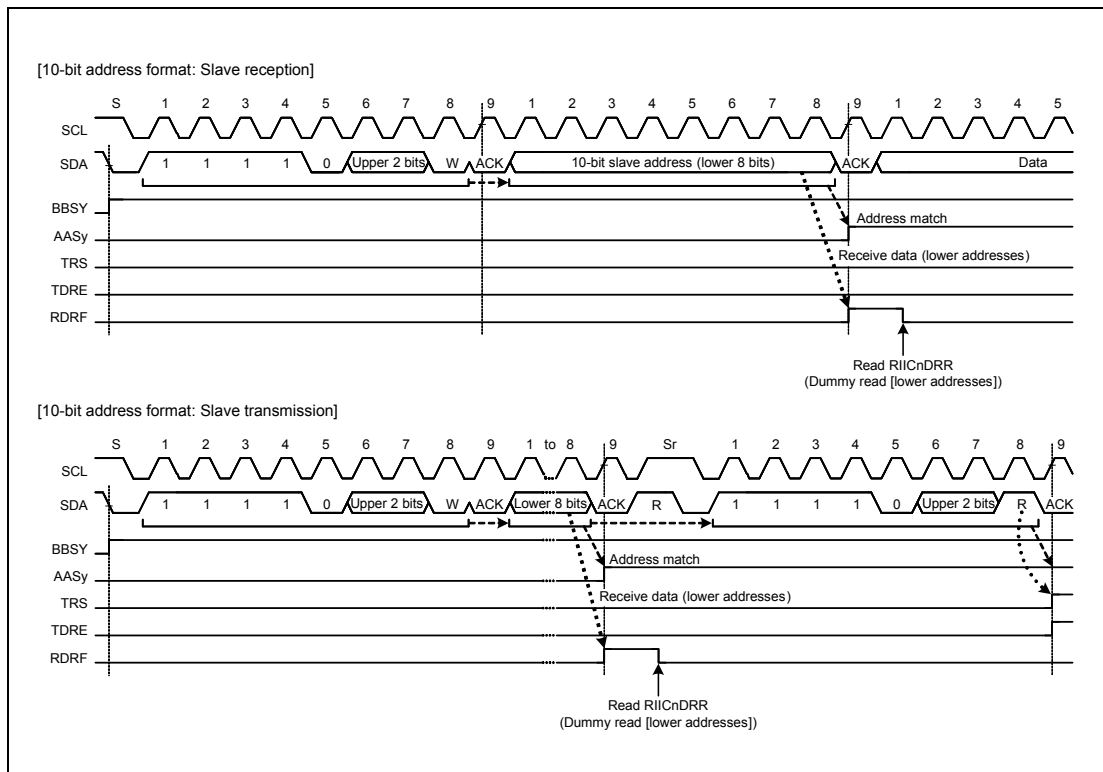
[10-bit address format: Slave reception]

S 1 2 3 4 5 6 7 8 9 1 2 3 4 5 6 7 8 9 1 2 3 4 5

SCL

SDA 1 1 1 1 0 Upper 2 bits W ACK 10-bit slave address (lower 8 bits) ACK Data

BBSY

AASy

TRS

TDRE

RDRF

Address match

Receive data (lower addresses)

Read RIICnDRR
(Dummy read [lower addresses])

[10-bit address format: Slave transmission]

S 1 2 3 4 5 6 7 8 9 1 to 8 9 Sr 1 2 3 4 5 6 7 8 9

SCL

SDA 1 1 1 1 0 Upper 2 bits W ACK Lower 8 bits ACK R 1 1 1 1 0 Upper 2 bits R ACK

BBSY

AASy

TRS

TDRE

RDRF

Address match

Receive data (lower addresses)

Read RIICnDRR
(Dummy read [lower addresses])